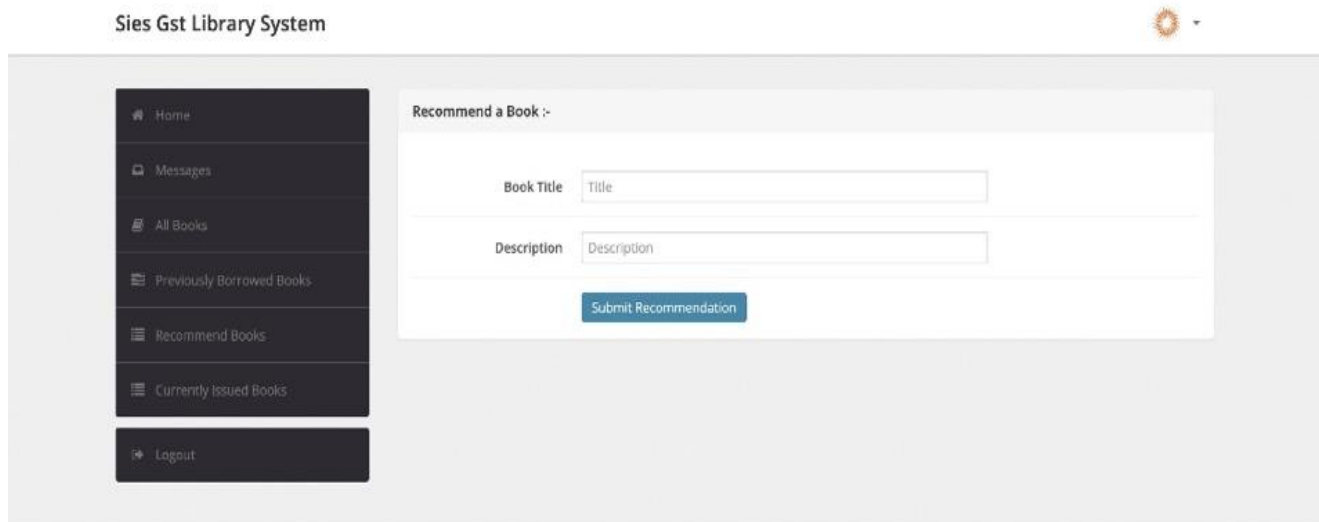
Sies Gst Library System

Home

Messages

All Books

Previously Borrowed Books

Recommend Books

Currently Issued Books

Logout

Recommend a Book :-

Book Title Title

Description Description

Submit Recommendation